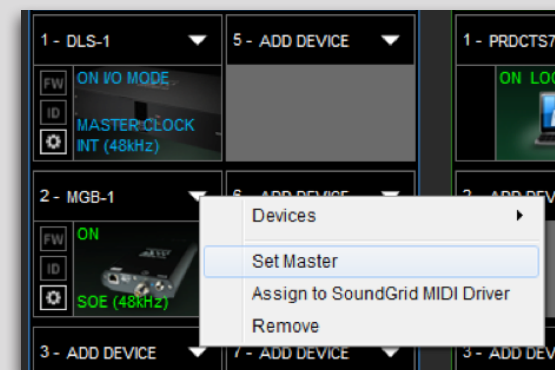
1 - DLS-1

FW
ID
ON I/O MODE
MASTER CLOCK INT (48kHz)

5 - ADD DEVICE

1 - PRDCTS7

ON LOC

2 - MGB-1

FW
ID
ON
SOE (48kHz)

6 - ADD DEVICE

2 - ADD DEVICE

Devices
Set Master
Assign to SoundGrid MIDI Driver
Remove

3 - ADD DEVICE

7 - ADD DEVICE

3 - ADD DEVICE